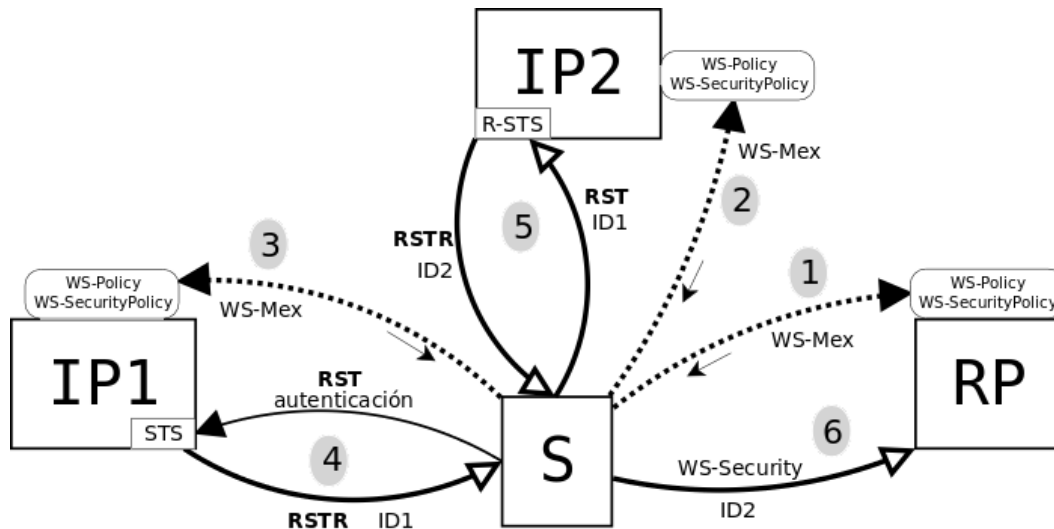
IP2

R-STS

WS-Policy
WS-SecurityPolicy

WS-Mex

2

RST
ID1

5

RSTR
ID2

3

WS-Policy
WS-SecurityPolicy

WS-Mex

1

WS-Policy
WS-SecurityPolicy

WS-Mex

IP1

STS

RST
autenticación

4

RSTR ID1

S

6

WS-Security

ID2

RP